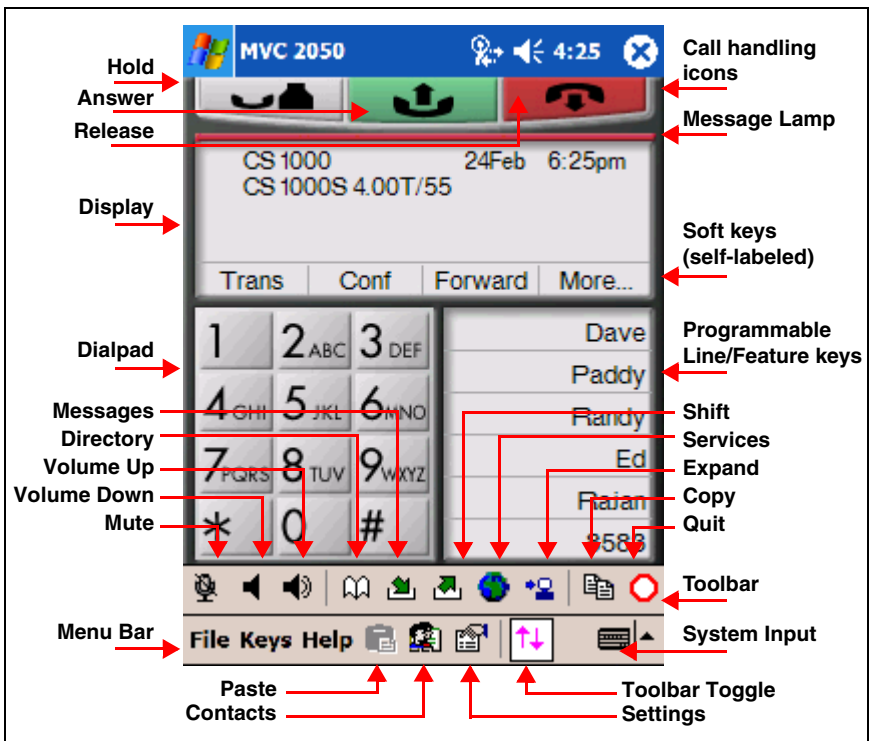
MVC 2050 4:25

Hold
Answer
Release
Display
Dialpad
Messages
Directory
Volume Up
Volume Down
Mute
Menu Bar

Call handling icons
Message Lamp
Soft keys (self-labeled)
Programmable Line/Feature keys
Shift
Services
Expand
Copy
Quit
Toolbar
System Input

CS 1000 24Feb 6:25pm
CS 1000S 4.00T/55

Trans Conf Forward More...

1 2ABC 3DEF
4GHI 5JKL 6MNO
7PQRS 8TUV 9WXYZ
* 0 #

Dave
Paddy
Randy
Ed
Rajan
3583

File Keys Help

Paste
Contacts
Toolbar Toggle
Settings